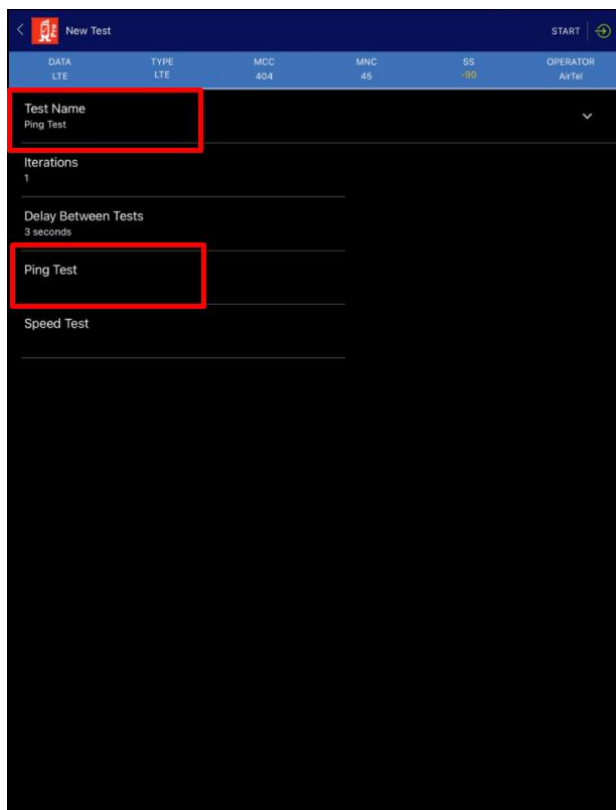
New Test

START

| DATA | TYPE | MCC | MNC | SS | OPERATOR |
|---|---|---|---|---|---|
| LTE | LTE | 404 | 45 | -90 | AirTel |

Test Name
Ping Test

Iterations
1

Delay Between Tests
3 seconds

Ping Test

Speed Test